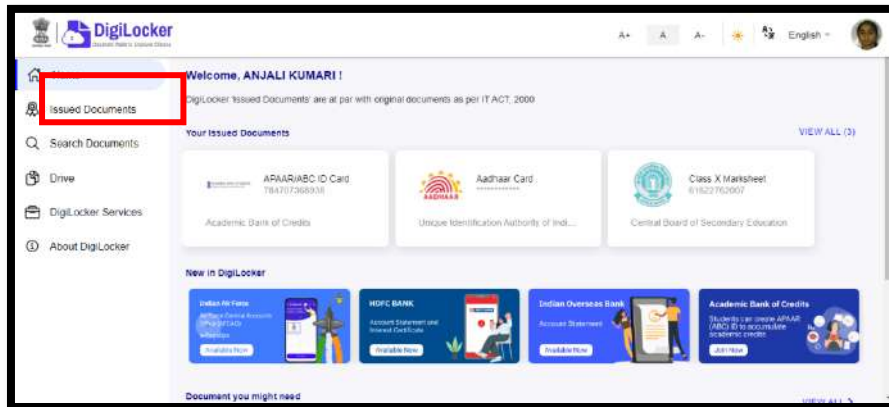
DigiLocker
Document Wallet to Empower Citizens

A+ A A- English

Home
Issued Documents
Search Documents
Drive
DigiLocker Services
About DigiLocker

Welcome, ANJALI KUMARI !
DigiLocker 'Issued Documents' are at par with original documents as per IT ACT, 2000

Your Issued Documents
VIEW ALL (3)

APAAR/ABC ID Card
784707368938
Academic Bank of Credits

Aadhaar Card
xxxxxxxxxxxx
AADHAAR
Unique Identification Authority of Indi...

Class X Marksheet
61622762007
Central Board of Secondary Education

New in DigiLocker

Indian Air Force
Airforce Central Accounts Office (AFCAO) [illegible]
Available Now

HDFC BANK
Account Statement and Interest Certificate
Available Now

Indian Overseas Bank
Account Statement
Available Now

Academic Bank of Credits
Students can create APAAR (ABC) ID to accumulate academic credits
Join Now

Document you might need
VIEW ALL